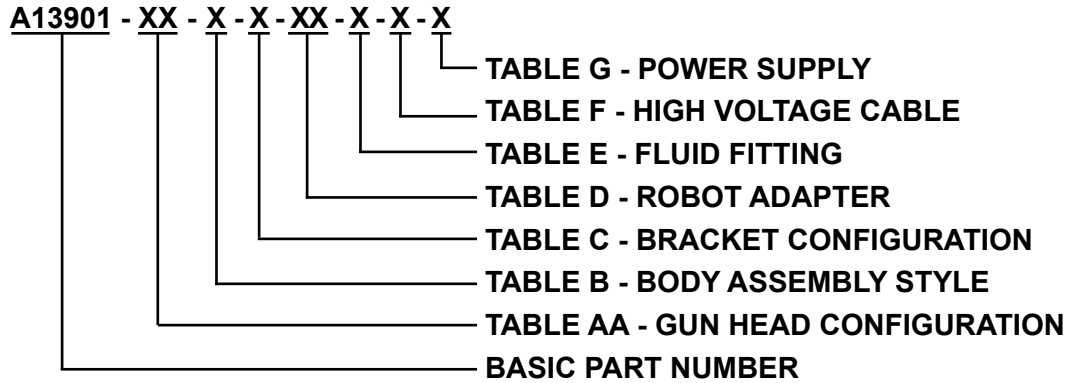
A13901 - XX - X - X - XX - X - X - X

TABLE G - POWER SUPPLY
TABLE F - HIGH VOLTAGE CABLE
TABLE E - FLUID FITTING
TABLE D - ROBOT ADAPTER
TABLE C - BRACKET CONFIGURATION
TABLE B - BODY ASSEMBLY STYLE
TABLE AA - GUN HEAD CONFIGURATION
BASIC PART NUMBER